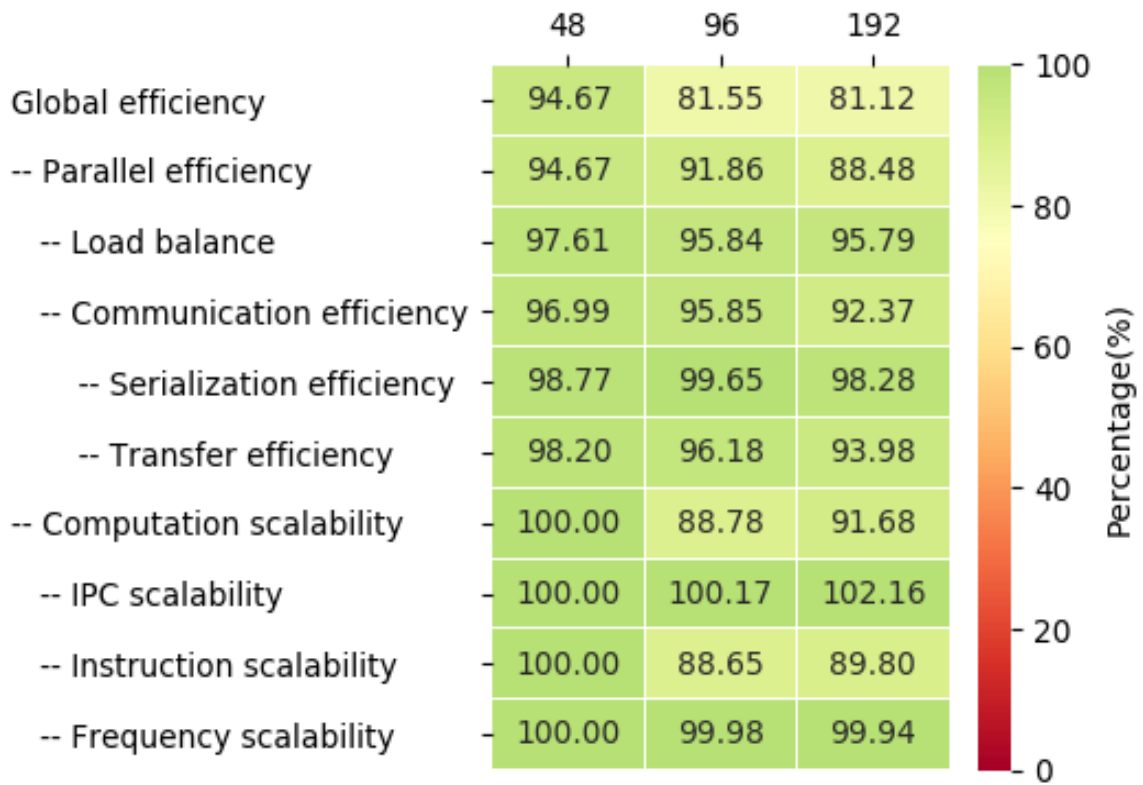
|  | 48 | 96 | 192 |
|---|---|---|---|
| Global efficiency | 94.67 | 81.55 | 81.12 |
| -- Parallel efficiency | 94.67 | 91.86 | 88.48 |
| -- Load balance | 97.61 | 95.84 | 95.79 |
| -- Communication efficiency | 96.99 | 95.85 | 92.37 |
| -- Serialization efficiency | 98.77 | 99.65 | 98.28 |
| -- Transfer efficiency | 98.20 | 96.18 | 93.98 |
| -- Computation scalability | 100.00 | 88.78 | 91.68 |
| -- IPC scalability | 100.00 | 100.17 | 102.16 |
| -- Instruction scalability | 100.00 | 88.65 | 89.80 |
| -- Frequency scalability | 100.00 | 99.98 | 99.94 |

100
80
60
40
20
0
Percentage(%)